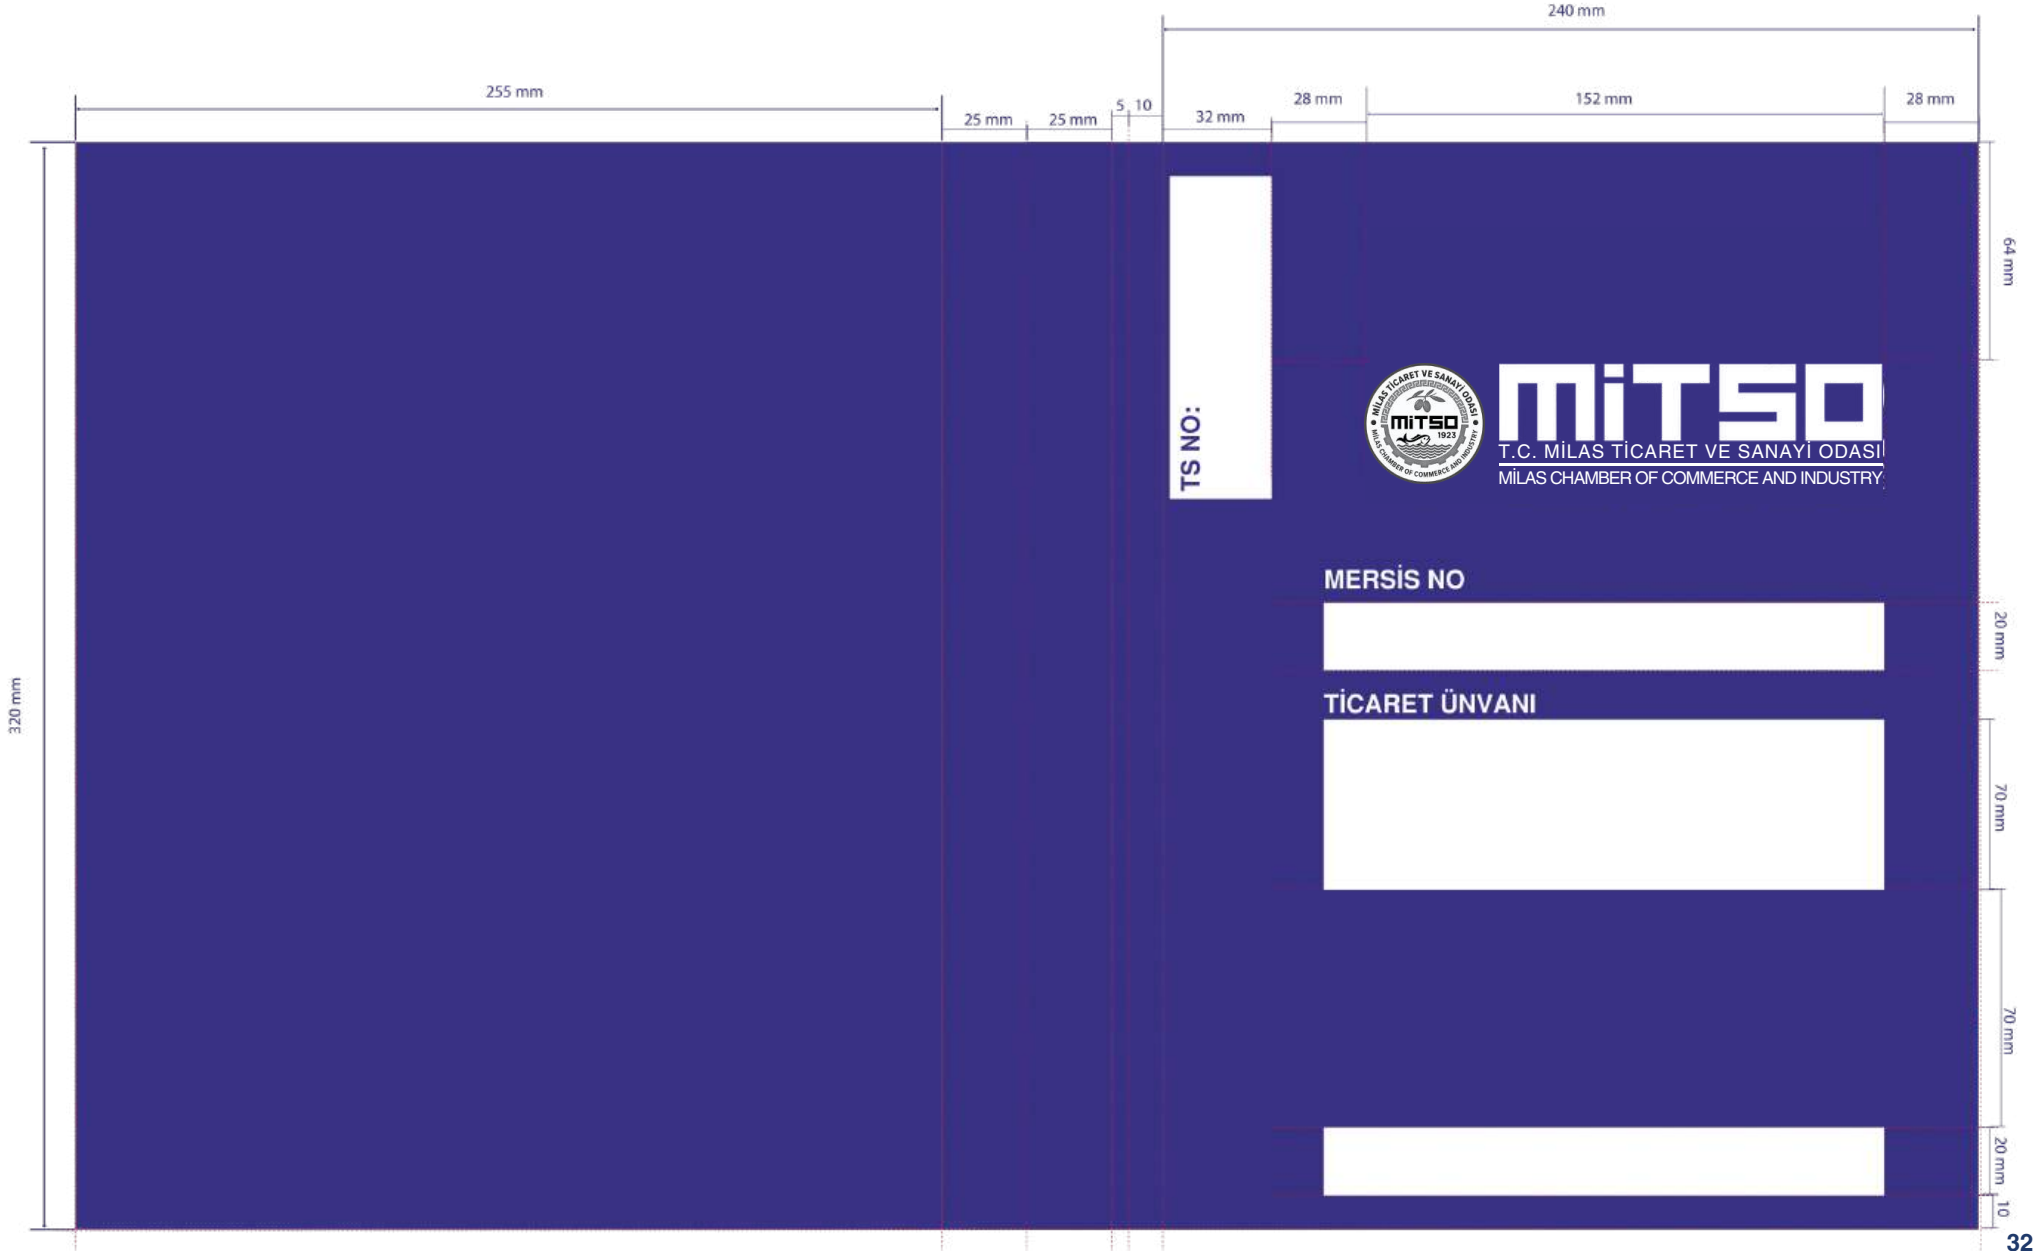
240 mm

255 mm

25 mm 25 mm 5 10 32 mm 28 mm 152 mm 28 mm

320 mm

64 mm

TS NO:

MİLAS TİCARET VE SANAYİ ODASI
MİTSO
1923
MİLAS CHAMBER OF COMMERCE AND INDUSTRY

MİTSO
T.C. MİLAS TİCARET VE SANAYİ ODASI
MİLAS CHAMBER OF COMMERCE AND INDUSTRY

MERSİS NO

20 mm

TİCARET ÜNVANI

70 mm

70 mm

20 mm

10

32